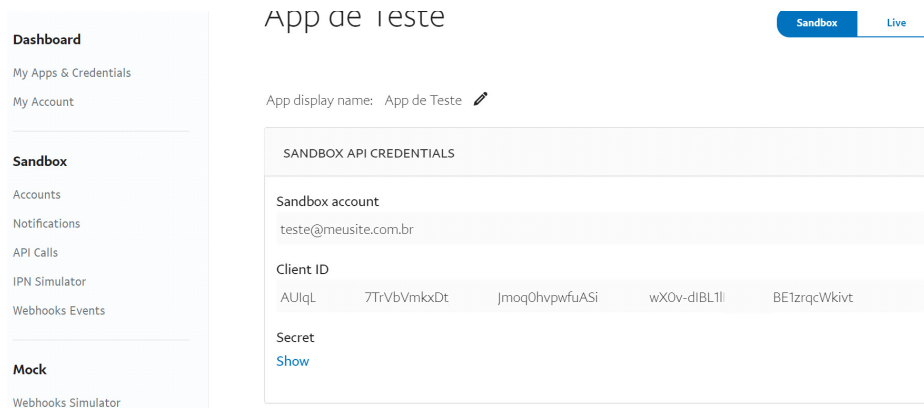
Dashboard

My Apps & Credentials

My Account

Sandbox

Accounts

Notifications

API Calls

IPN Simulator

Webhooks Events

Mock

Webhooks Simulator

App de Teste

Sandbox

Live

App display name: App de Teste

SANDBOX API CREDENTIALS

Sandbox account

teste@meusite.com.br

Client ID

AUIqL 7TrVbVmkxDt Jmoq0hvpwfuASi wX0v-dIBL1l BE1zrqcWkivt

Secret

Show